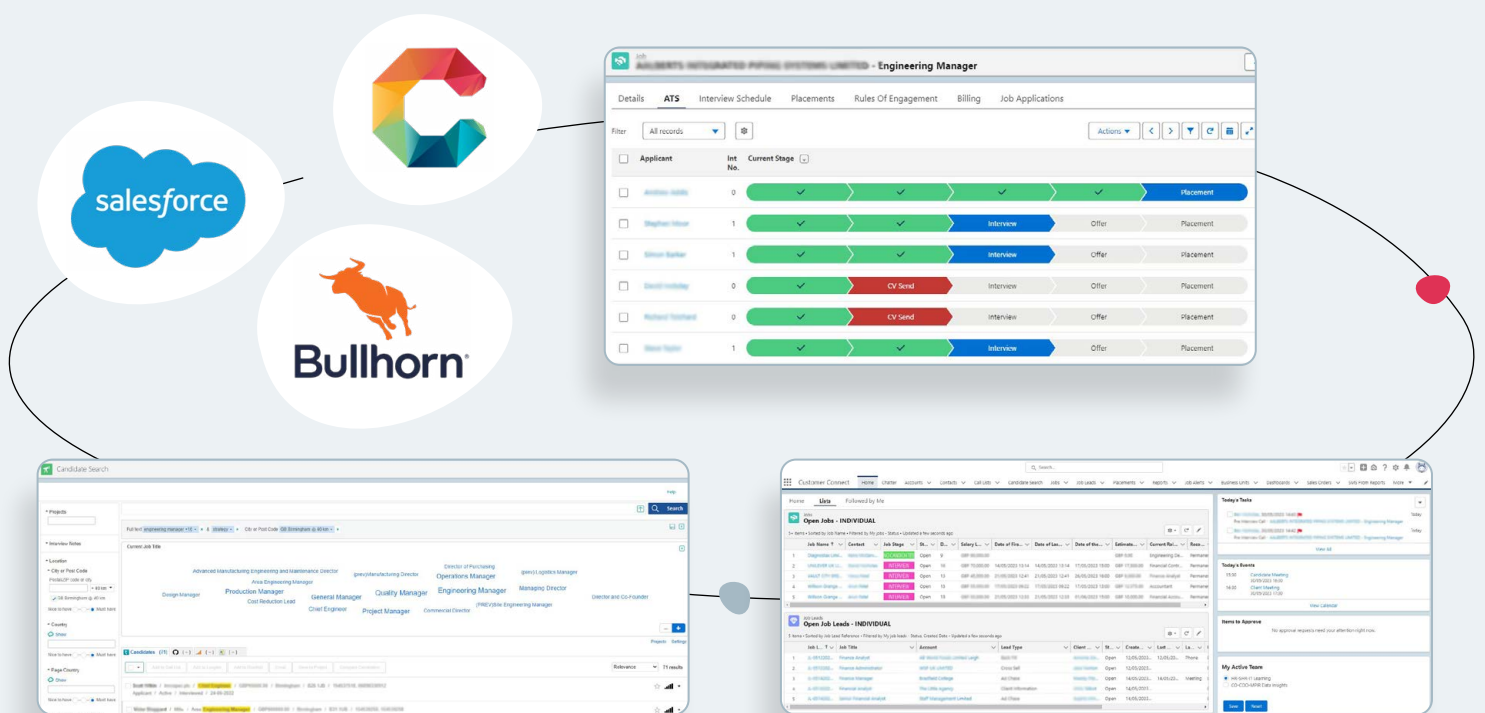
salesforce

Bullhorn

Job
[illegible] - Engineering Manager

Details ATS Interview Schedule Placements Rules Of Engagement Billing Job Applications

Filter All records Actions

| Applicant | Int No. | Current Stage | | | | |
|---|---|---|---|---|---|---|
| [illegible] | 0 | ✓ | ✓ | ✓ | ✓ | Placement |
| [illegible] | 1 | ✓ | ✓ | Interview | Offer | Placement |
| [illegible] | 1 | ✓ | ✓ | Interview | Offer | Placement |
| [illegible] | 0 | ✓ | CV Send | Interview | Offer | Placement |
| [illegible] | 0 | ✓ | CV Send | Interview | Offer | Placement |
| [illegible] | 1 | ✓ | ✓ | Interview | Offer | Placement |

Candidate Search

Projects
Interview Notes
Location
City or Post Code
Country
Page Country

Search

Current Job Title

Advanced Manufacturing Engineering and Maintenance Director
Area Engineering Manager
Design Manager
Production Manager
Cost Reduction Lead
General Manager
Chief Engineer
Quality Manager
Project Manager
Director of Purchasing
Operations Manager
Engineering Manager
Commercial Director
Managing Director
Director and Co-Founder

Candidates

Customer Connect

Home Lists Followed by Me

Open Jobs - INDIVIDUAL

Open Job Leads - INDIVIDUAL

Today's Tasks
View All
Today's Events
View Calendar
Items to Approve
No approval requests need your attention right now.
My Active Team
Save Reset